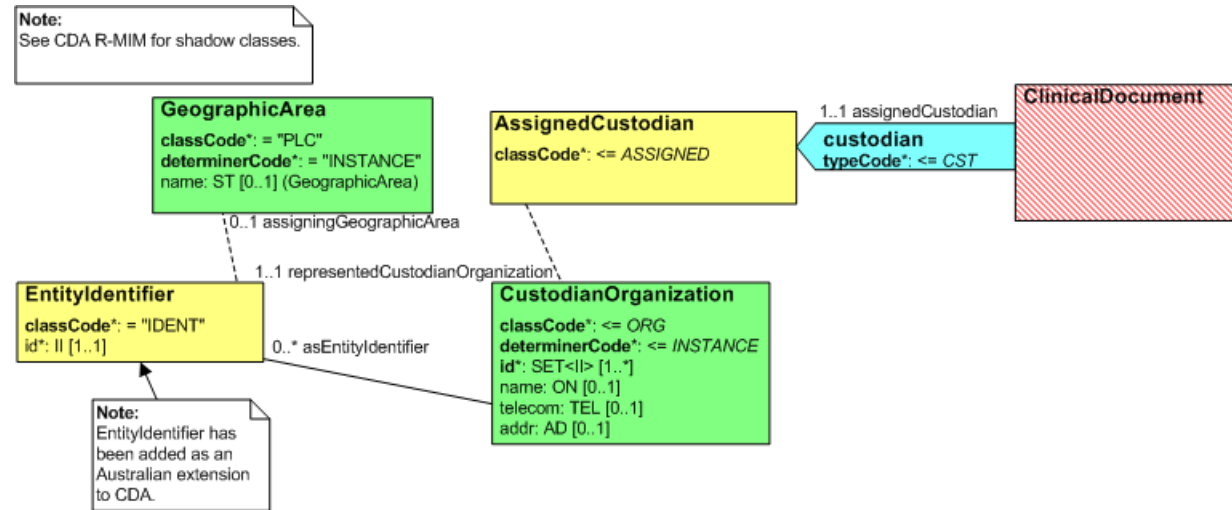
**Note:**
See CDA R-MIM for shadow classes.

**GeographicArea**
**classCode***: = "PLC"
**determinerCode***: = "INSTANCE"
name: ST [0..1] (GeographicArea)

0..1 assigningGeographicArea

**AssignedCustodian**
**classCode***: <= *ASSIGNED*

1..1 assignedCustodian

**custodian**
**typeCode***: <= *CST*

**ClinicalDocument**

1..1 representedCustodianOrganization

**EntityIdentifier**
**classCode***: = "IDENT"
id*: II [1..1]

0..* asEntityIdentifier

**CustodianOrganization**
**classCode***: <= *ORG*
**determinerCode***: <= *INSTANCE*
**id***: SET<II> [1..*]
name: ON [0..1]
telecom: TEL [0..1]
addr: AD [0..1]

**Note:**
EntityIdentifier has been added as an Australian extension to CDA.